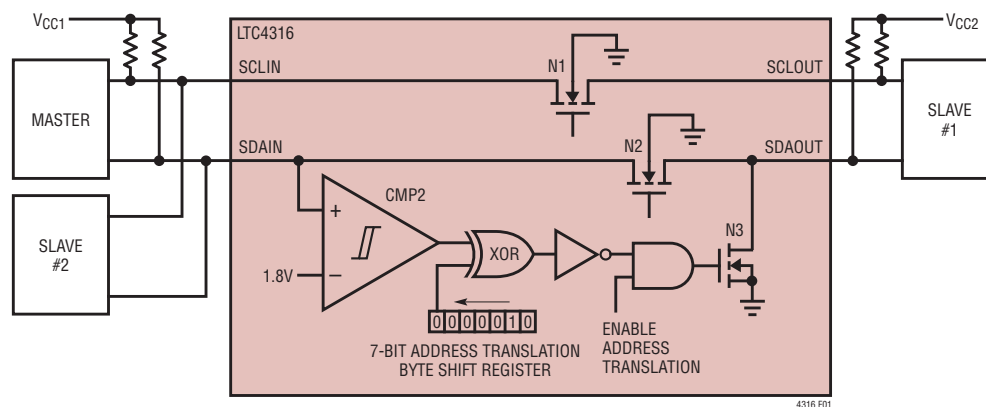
$V_{CC1}$

LTC4316

$V_{CC2}$

SCLIN

N1

SCLOUT

MASTER

SLAVE #1

SDAIN

N2

SDAOUT

CMP2

+

SLAVE #2

XOR

N3

1.8V

–

0 0 0 0 0 1 0

ENABLE ADDRESS TRANSLATION

7-BIT ADDRESS TRANSLATION BYTE SHIFT REGISTER

4316 F01